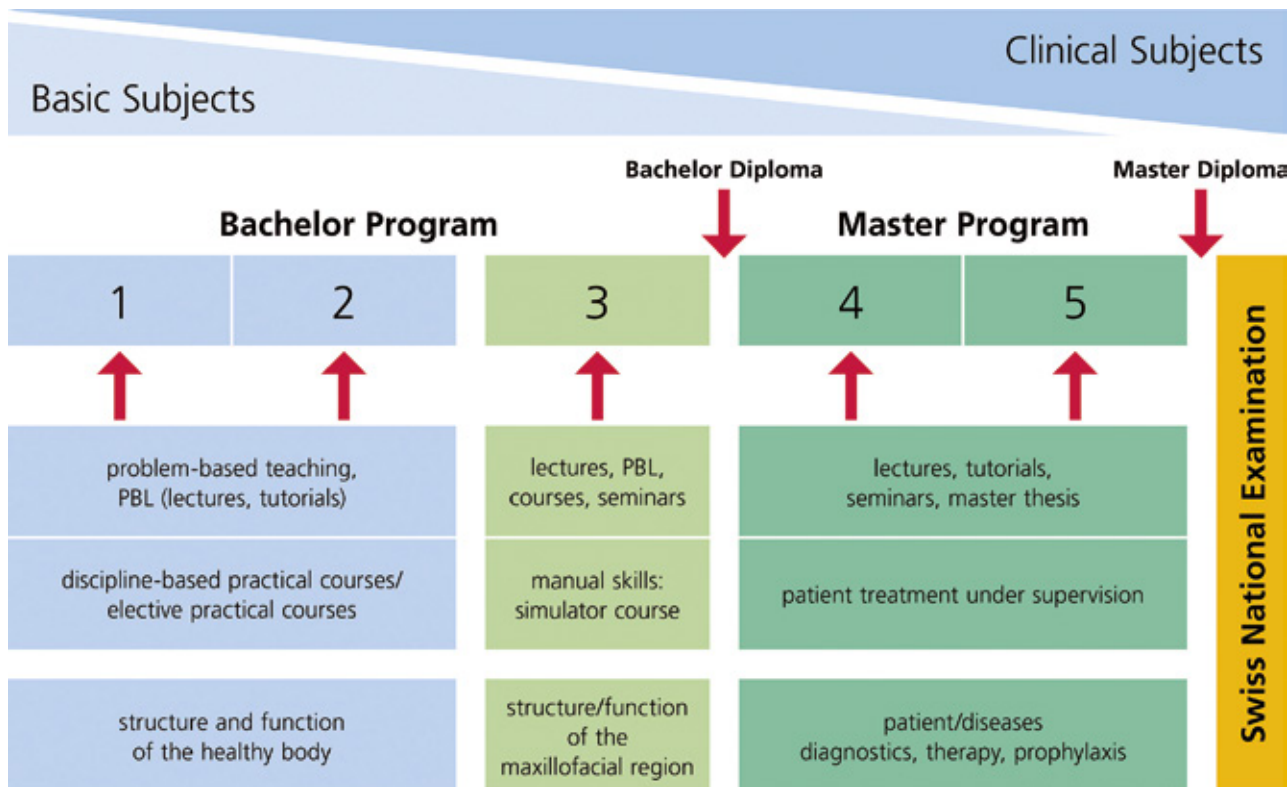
Clinical Subjects

Basic Subjects

Bachelor Diploma

Master Diploma

Bachelor Program

Master Program

| 1 | 2 | 3 | 4 | 5 |
|---|---|---|---|---|

| problem-based teaching, PBL (lectures, tutorials) | lectures, PBL, courses, seminars | lectures, tutorials, seminars, master thesis |
|---|---|---|
| discipline-based practical courses/ elective practical courses | manual skills: simulator course | patient treatment under supervision |
| structure and function of the healthy body | structure/function of the maxillofacial region | patient/diseases diagnostics, therapy, prophylaxis |

Swiss National Examination